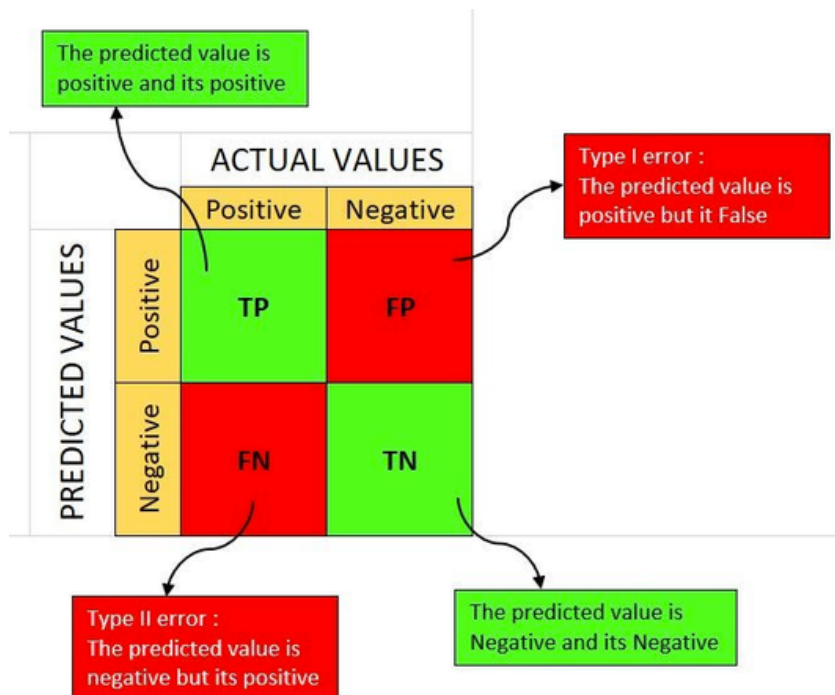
The predicted value is positive and its positive

ACTUAL VALUES

Positive

Negative

Type I error :
The predicted value is positive but it False

PREDICTED VALUES

Positive

Negative

| | Positive | Negative |
|---|---|---|
| Positive | TP | FP |
| Negative | FN | TN |

Type II error :
The predicted value is negative but its positive

The predicted value is Negative and its Negative